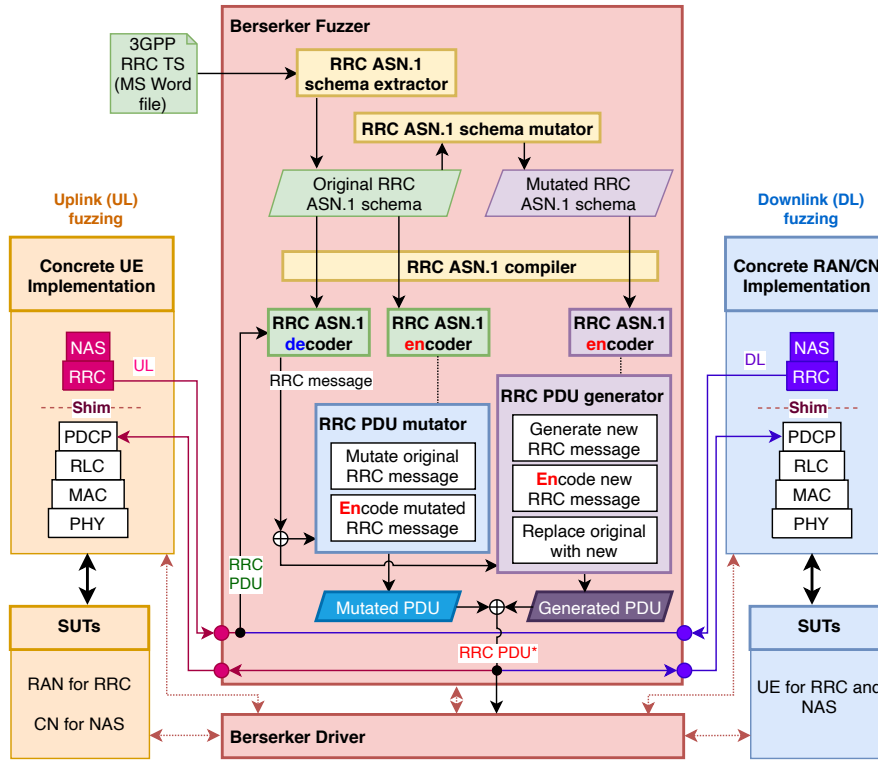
Berserker Fuzzer

3GPP RRC TS (MS Word file)

RRC ASN.1 schema extractor

RRC ASN.1 schema mutator

Original RRC ASN.1 schema

Mutated RRC ASN.1 schema

Uplink (UL) fuzzing

Downlink (DL) fuzzing

RRC ASN.1 compiler

Concrete UE Implementation

Concrete RAN/CN Implementation

RRC ASN.1 decoder

RRC ASN.1 encoder

RRC ASN.1 encoder

NAS

RRC

UL

DL

NAS

RRC

RRC message

Shim

RRC PDU mutator

RRC PDU generator

Shim

PDCP

RLC

MAC

PHY

Mutate original RRC message

Encode mutated RRC message

Generate new RRC message

Encode new RRC message

Replace original with new

PDCP

RLC

MAC

PHY

RRC PDU

Mutated PDU

Generated PDU

SUTs

SUTs

RRC PDU*

RAN for RRC

CN for NAS

UE for RRC and NAS

Berserker Driver